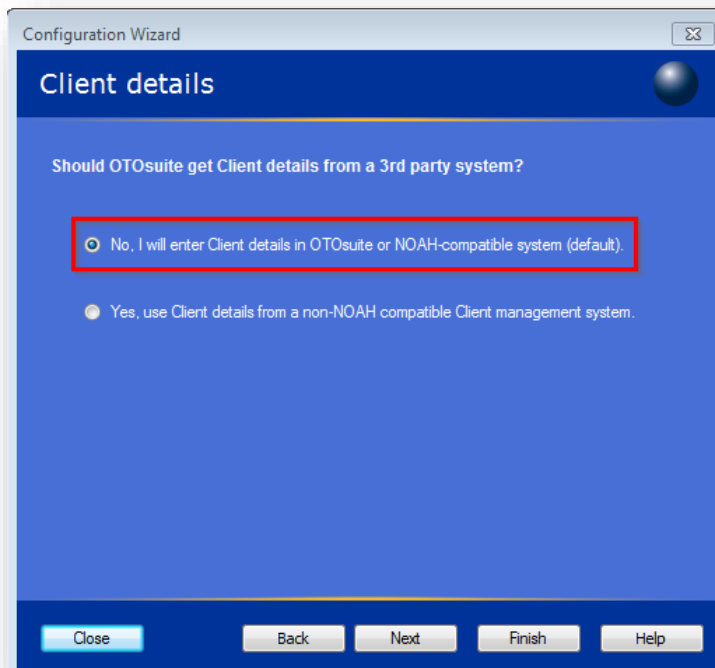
Configuration Wizard

Client details

Should OTOsuite get Client details from a 3rd party system?

No, I will enter Client details in OTOsuite or NOAH-compatible system (default).

Yes, use Client details from a non-NOAH compatible Client management system.

Close

Back

Next

Finish

Help